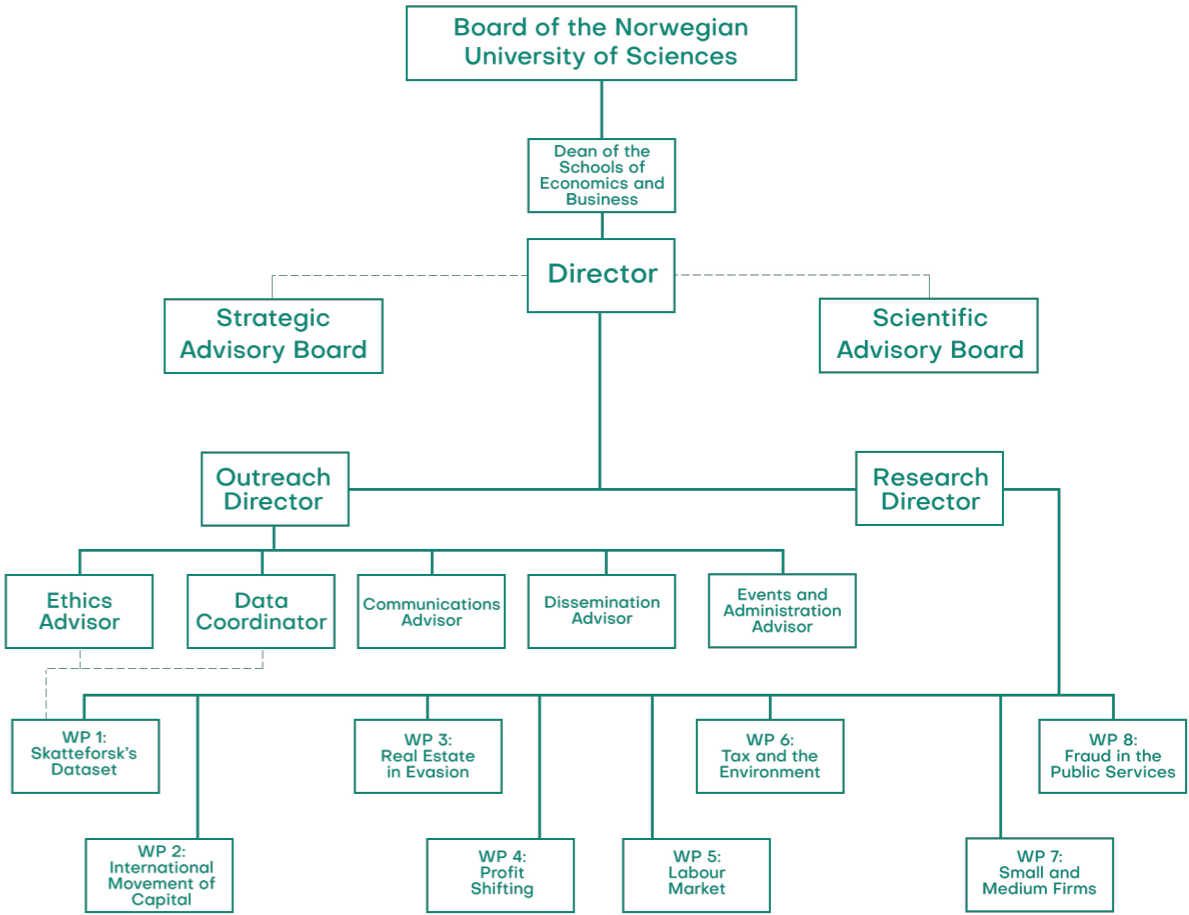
Board of the Norwegian University of Sciences

Dean of the Schools of Economics and Business

Director

Strategic Advisory Board

Scientific Advisory Board

Outreach Director

Research Director

Ethics Advisor

Data Coordinator

Communications Advisor

Dissemination Advisor

Events and Administration Advisor

WP 1: Skatteforsk's Dataset

WP 3: Real Estate in Evasion

WP 6: Tax and the Environment

WP 8: Fraud in the Public Services

WP 2: International Movement of Capital

WP 4: Profit Shifting

WP 5: Labour Market

WP 7: Small and Medium Firms